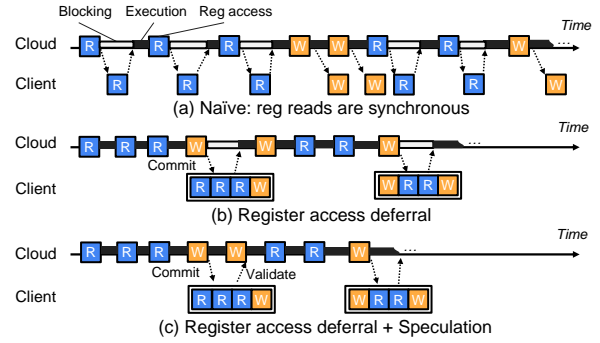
Blocking Execution Reg access

Time

Cloud R R R W W R R W ...

Client R R R W W R R W

(a) Naïve: reg reads are synchronous

Time

Cloud R R R W W W ...

Commit

Client R R R W W R R W

(b) Register access deferral

Time

Cloud R R R W W R R W ...

Commit Validate

Client R R R W W R R W

(c) Register access deferral + Speculation